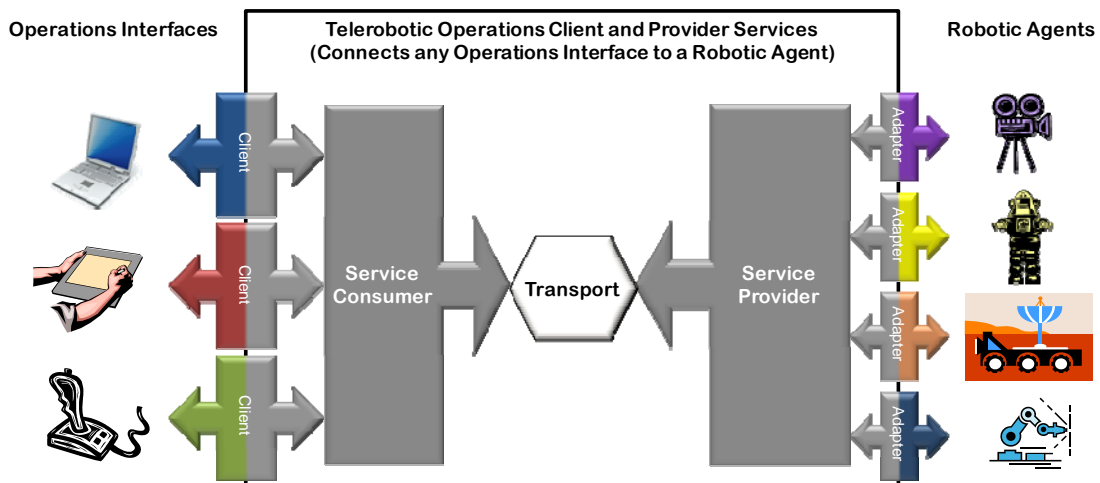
Operations Interfaces

Telerobotic Operations Client and Provider Services
(Connects any Operations Interface to a Robotic Agent)

Robotic Agents

Client

Client

Client

Service Consumer

Transport

Service Provider

Adapter

Adapter

Adapter

Adapter